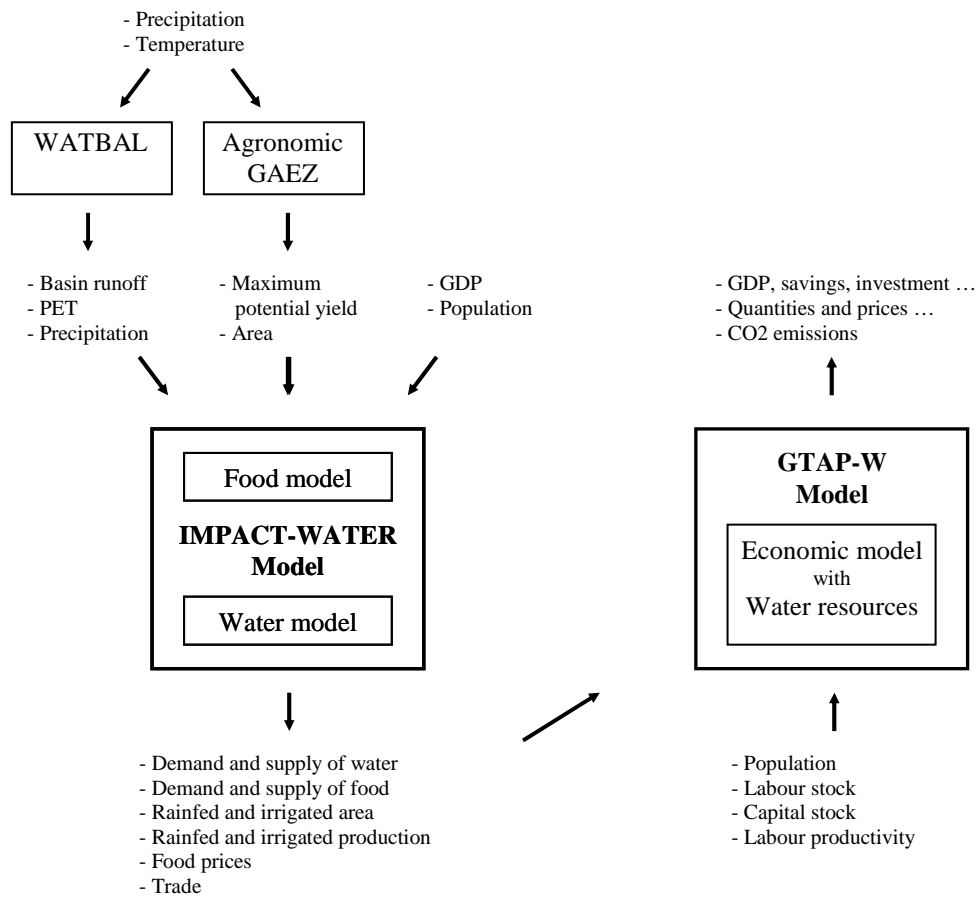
- Precipitation
- Temperature

WATBAL

Agronomic GAEZ

- Basin runoff
- PET
- Precipitation

- Maximum potential yield
- Area

- GDP
- Population

- GDP, savings, investment …
- Quantities and prices …
- CO2 emissions

Food model

IMPACT-WATER Model

Water model

GTAP-W Model

Economic model with Water resources

- Demand and supply of water
- Demand and supply of food
- Rainfed and irrigated area
- Rainfed and irrigated production
- Food prices
- Trade

- Population
- Labour stock
- Capital stock
- Labour productivity